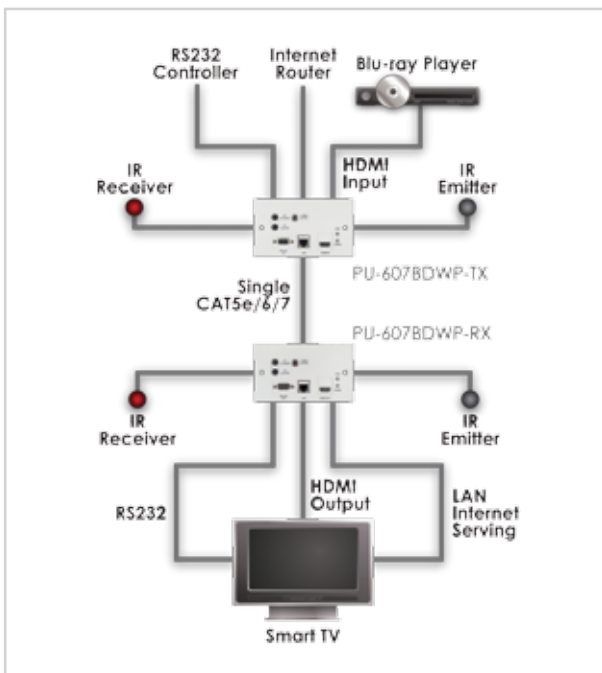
RS232 Controller

Internet Router

Blu-ray Player

IR Receiver

HDMI Input

IR Emitter

PU-607BDWP-TX

Single CAT5e/6/7

PU-607BDWP-RX

IR Receiver

IR Emitter

HDMI Output

RS232

LAN Internet Serving

Smart TV